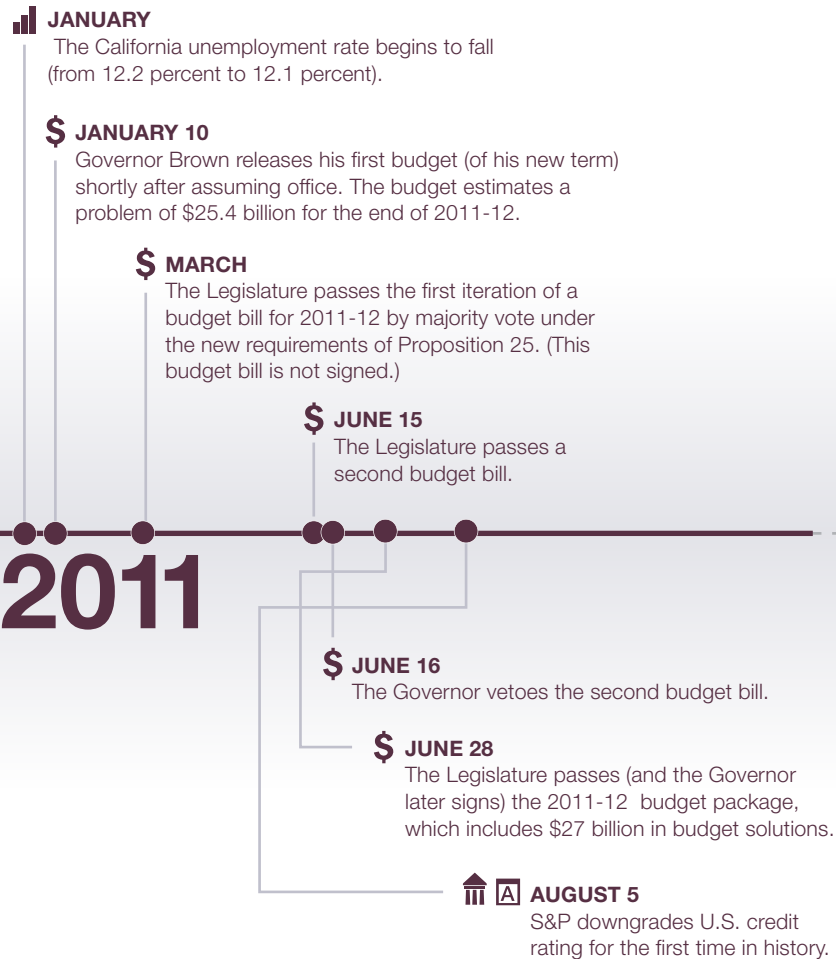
JANUARY
The California unemployment rate begins to fall (from 12.2 percent to 12.1 percent).

$ JANUARY 10
Governor Brown releases his first budget (of his new term) shortly after assuming office. The budget estimates a problem of $25.4 billion for the end of 2011-12.

$ MARCH
The Legislature passes the first iteration of a budget bill for 2011-12 by majority vote under the new requirements of Proposition 25. (This budget bill is not signed.)

$ JUNE 15
The Legislature passes a second budget bill.

2011

$ JUNE 16
The Governor vetoes the second budget bill.

$ JUNE 28
The Legislature passes (and the Governor later signs) the 2011-12 budget package, which includes $27 billion in budget solutions.

A AUGUST 5
S&P downgrades U.S. credit rating for the first time in history.